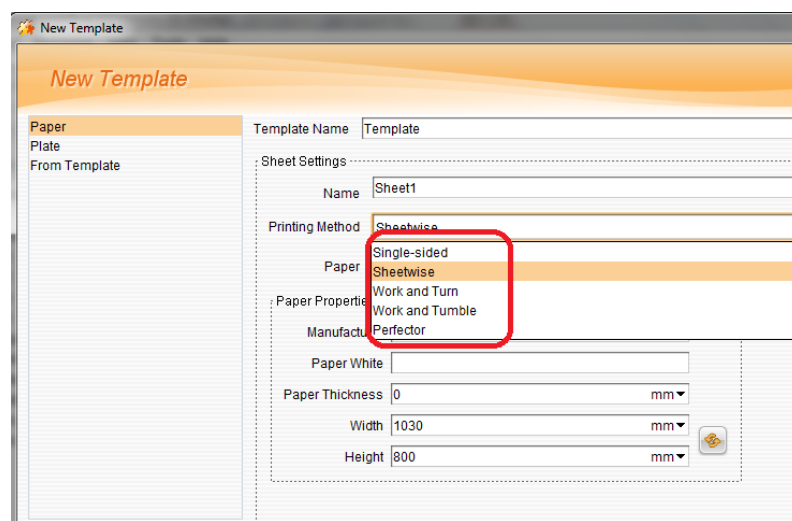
New Template

New Template

Paper
Plate
From Template

Template Name Template

Sheet Settings

Name Sheet1

Printing Method Sheetwise

Single-sided
Sheetwise
Work and Turn
Work and Tumble
Perfector

Paper

Paper Properti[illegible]

Manufactu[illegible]

Paper White

Paper Thickness 0 mm

Width 1030 mm

Height 800 mm